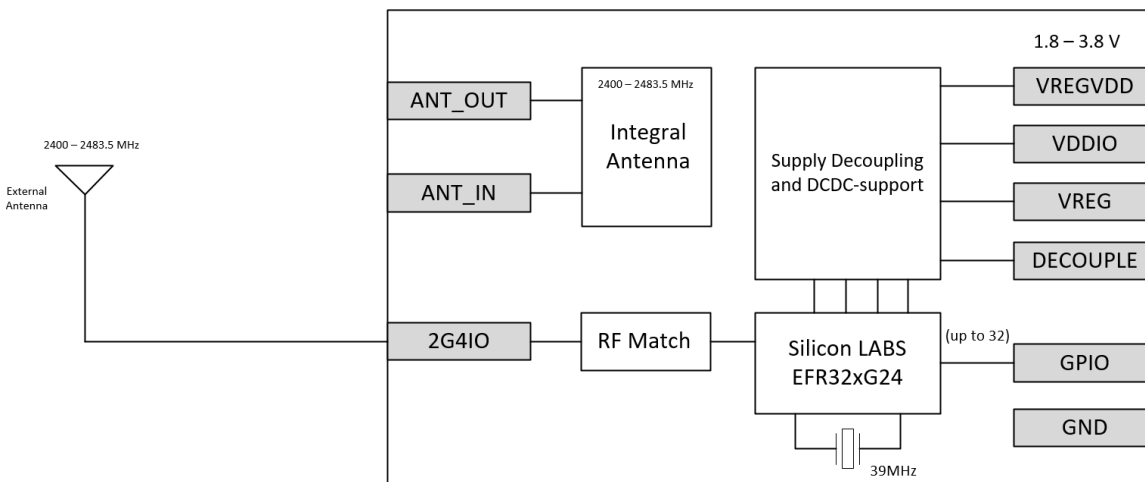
1.8 – 3.8 V

2400 – 2483.5 MHz

External Antenna

ANT_OUT

ANT_IN

2400 – 2483.5 MHz

Integral Antenna

Supply Decoupling and DCDC-support

VREGVDD

VDDIO

VREG

DECOUPLE

2G4IO

RF Match

Silicon LABS EFR32xG24

(up to 32)

GPIO

GND

39MHz